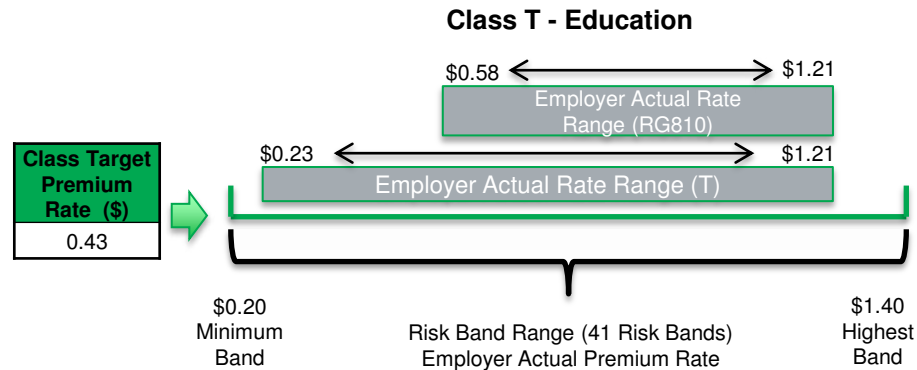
Class T - Education

$0.58 $1.21

Employer Actual Rate Range (RG810)

Class Target Premium Rate ($)

0.43

$0.23 $1.21

Employer Actual Rate Range (T)

$0.20 Minimum Band

Risk Band Range (41 Risk Bands) Employer Actual Premium Rate

$1.40 Highest Band